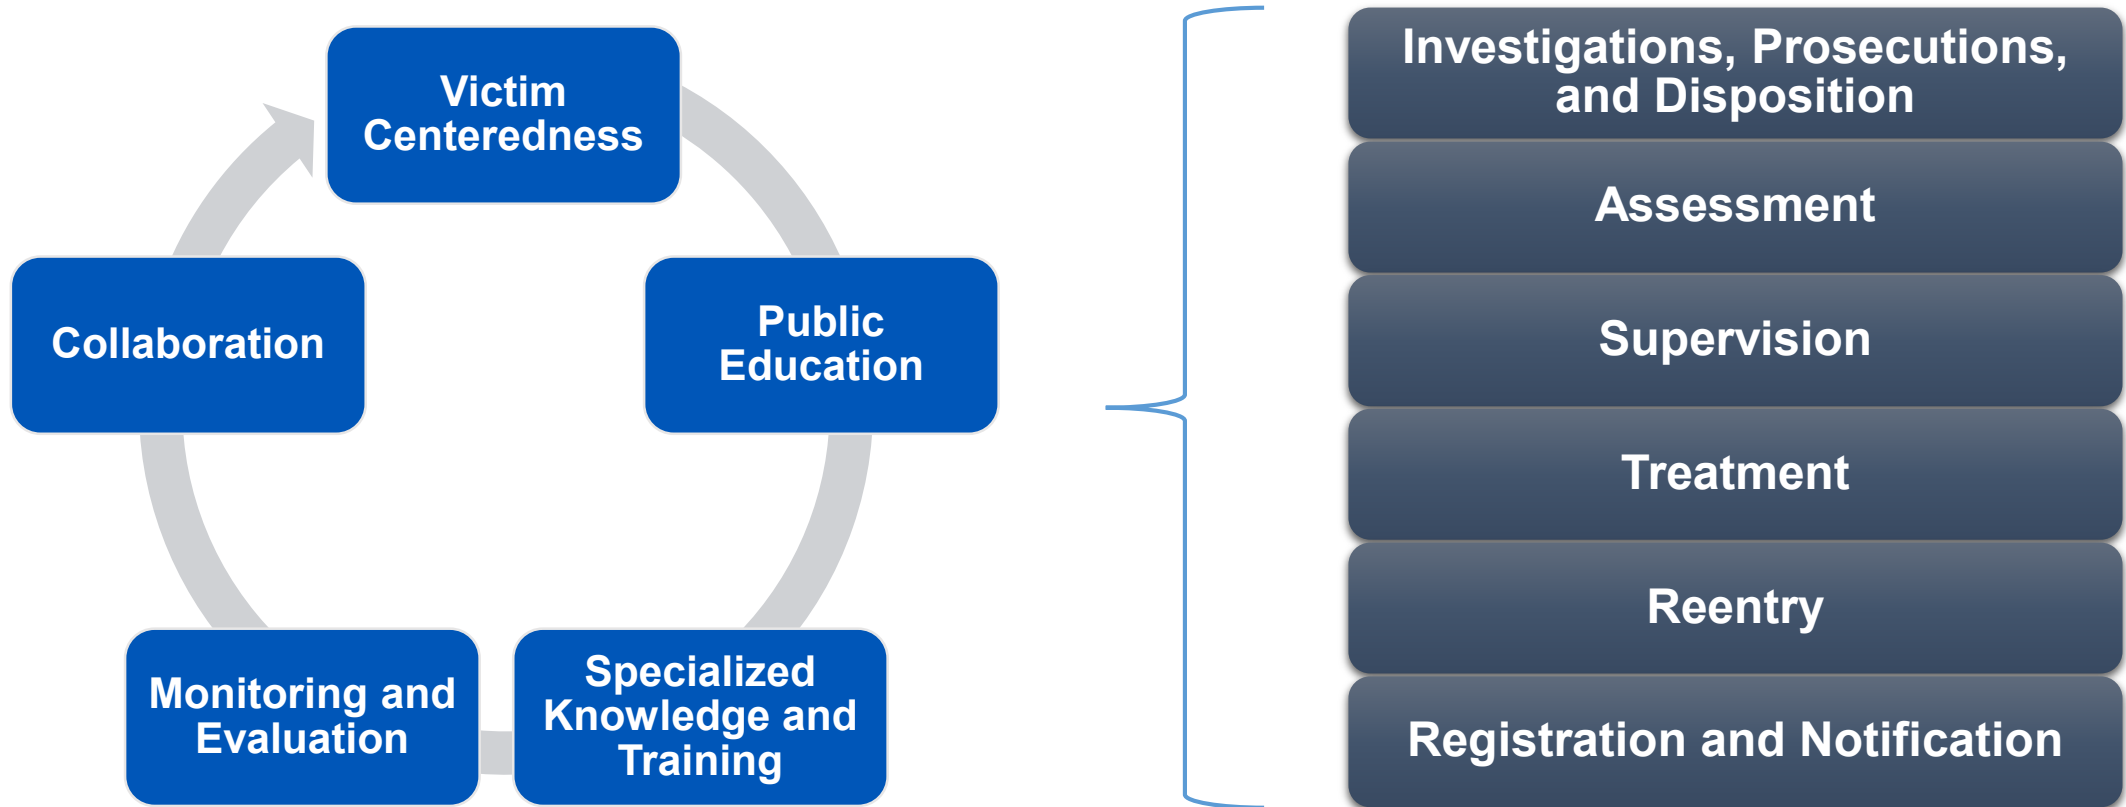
Victim Centeredness

Public Education

Specialized Knowledge and Training

Monitoring and Evaluation

Collaboration

Investigations, Prosecutions, and Disposition

Assessment

Supervision

Treatment

Reentry

Registration and Notification